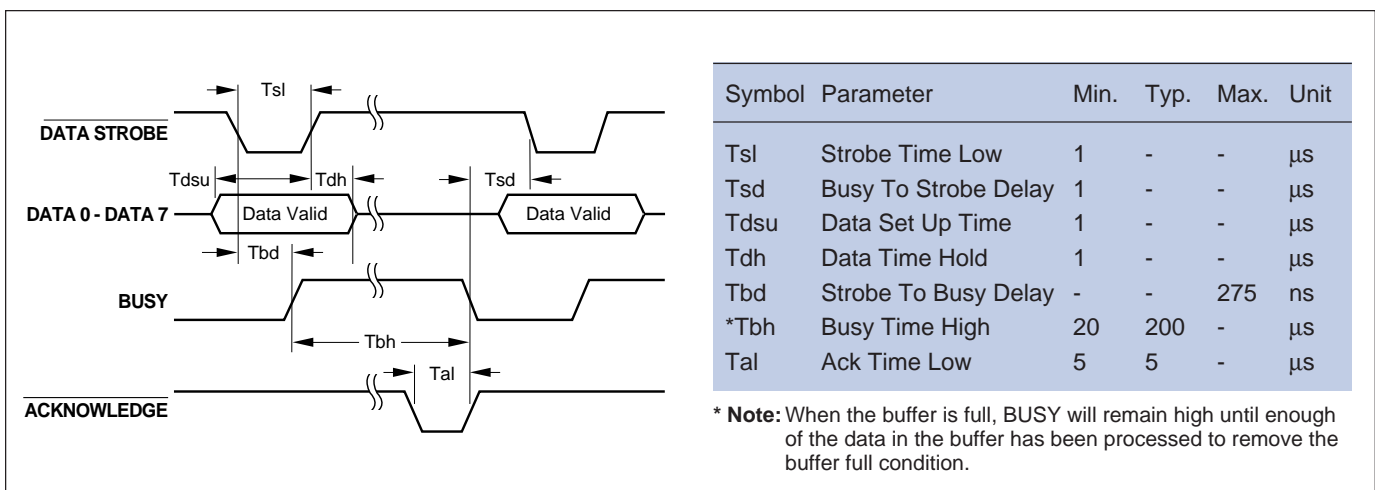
Tsl

$\overline{\text{DATA STROBE}}$

Tdsu
Tdh
Tsd

DATA 0 - DATA 7
Data Valid
Data Valid

Tbd

BUSY

Tbh

Tal

$\overline{\text{ACKNOWLEDGE}}$

| Symbol | Parameter | Min. | Typ. | Max. | Unit |
|---|---|---|---|---|---|
| Tsl | Strobe Time Low | 1 | - | - | µs |
| Tsd | Busy To Strobe Delay | 1 | - | - | µs |
| Tdsu | Data Set Up Time | 1 | - | - | µs |
| Tdh | Data Time Hold | 1 | - | - | µs |
| Tbd | Strobe To Busy Delay | - | - | 275 | ns |
| *Tbh | Busy Time High | 20 | 200 | - | µs |
| Tal | Ack Time Low | 5 | 5 | - | µs |

* Note: When the buffer is full, BUSY will remain high until enough of the data in the buffer has been processed to remove the buffer full condition.